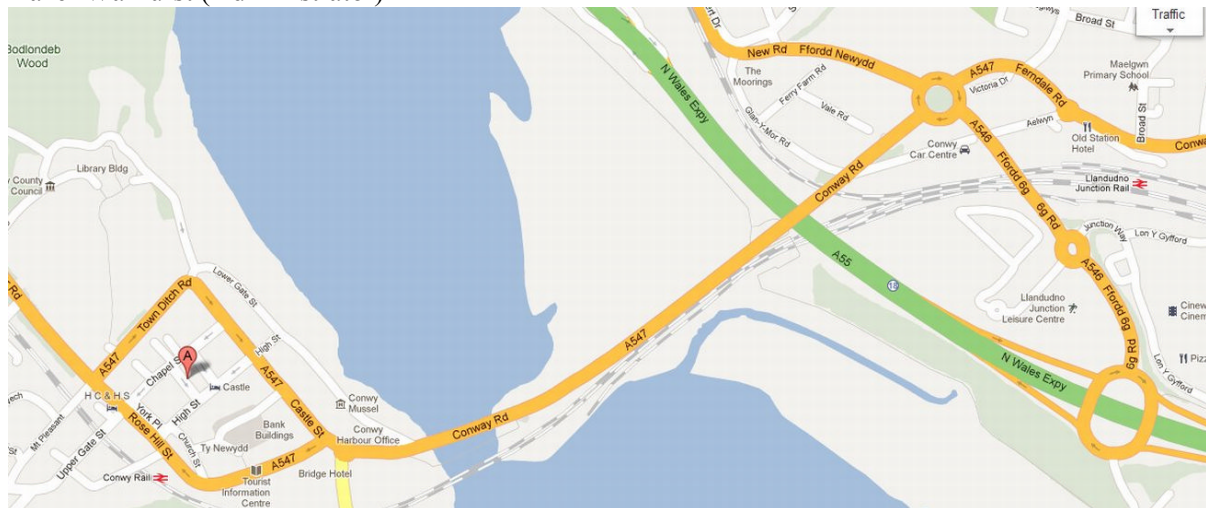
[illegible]
Traffic
Bodlondeb Wood
Broad St
New Rd Ffordd Newydd
A547
Ferndale Rd
Maelgwn Primary School
The Moorings
Ferry Farm Rd
Vale Rd
Victoria Dr
Glan-Y-Mor Rd
Aelwyn
Old Station Hotel
Broad St
Conwy
N Wales Expy
Conwy Car Centre
A546
Ffordd 6g
Llandudno Junction Rail
Library Bldg
County Council
Conway Rd
6g Rd
Junction Way
Lon Y Gyfford
A55
Rd
Lower Gate St
Town Ditch Rd
Llandudno Junction Leisure Centre
A546
Ffordd 6g
Cinew Cinem
High St
A547
Chapel St
A
Castle
A547
N Wales Expy
6g Rd
Pizz
Lon Y Gyfford
H C & H S
York Pl
High St
Castle St
Conwy Mussel
Conway Rd
Rose Hill St
Church St
Bank Buildings
Conwy Harbour Office
Mt Pleasant
Upper Gate St
Ty Newydd
A547
Conwy Rail
Tourist Information Centre
Bridge Hotel